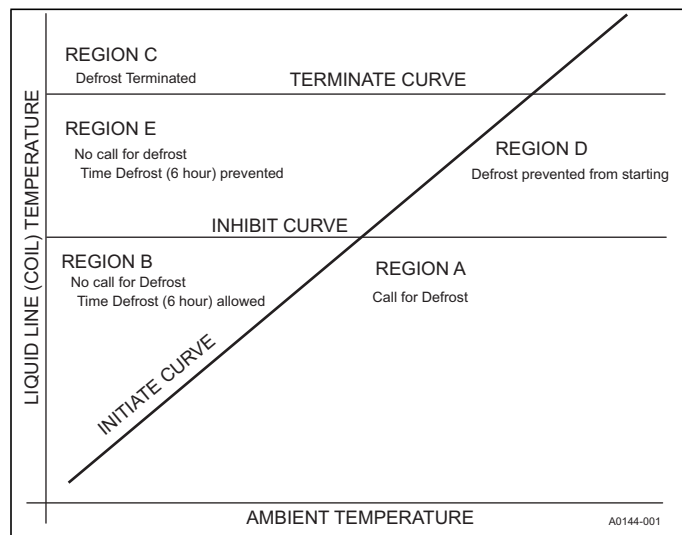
REGION C
Defrost Terminated

TERMINATE CURVE

REGION E
No call for defrost
Time Defrost (6 hour) prevented

REGION D
Defrost prevented from starting

INHIBIT CURVE

REGION B
No call for Defrost
Time Defrost (6 hour) allowed

REGION A
Call for Defrost

INITIATE CURVE

LIQUID LINE (COIL) TEMPERATURE

AMBIENT TEMPERATURE

A0144-001